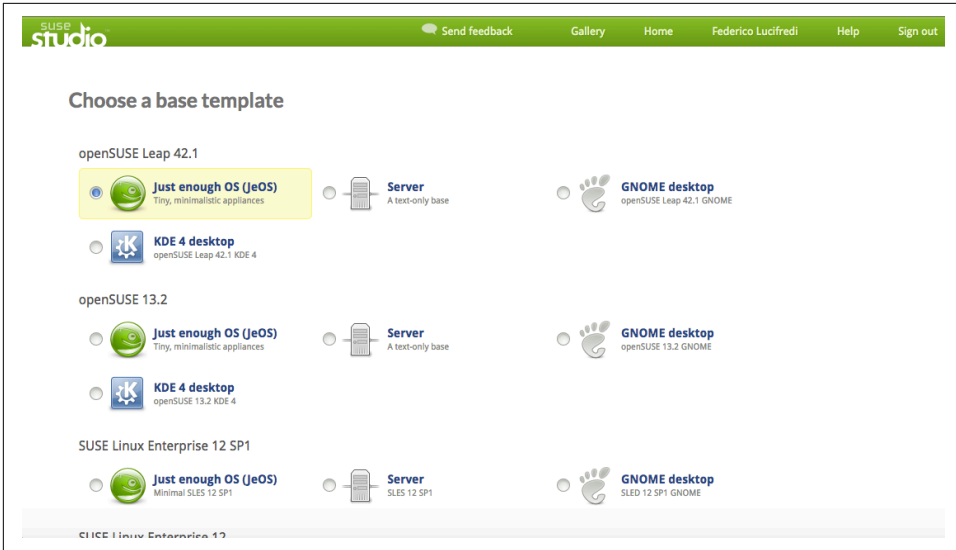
SUSE studio

Send feedback Gallery Home Federico Lucifredi Help Sign out

Choose a base template

openSUSE Leap 42.1

Just enough OS (JeOS)
Tiny, minimalistic appliances

Server
A text-only base

GNOME desktop
openSUSE Leap 42.1 GNOME

KDE 4 desktop
openSUSE Leap 42.1 KDE 4

openSUSE 13.2

Just enough OS (JeOS)
Tiny, minimalistic appliances

Server
A text-only base

GNOME desktop
openSUSE 13.2 GNOME

KDE 4 desktop
openSUSE 13.2 KDE 4

SUSE Linux Enterprise 12 SP1

Just enough OS (JeOS)
Minimal SLES 12 SP1

Server
SLES 12 SP1

GNOME desktop
SLED 12 SP1 GNOME

SUSE Linux Enterprise 12